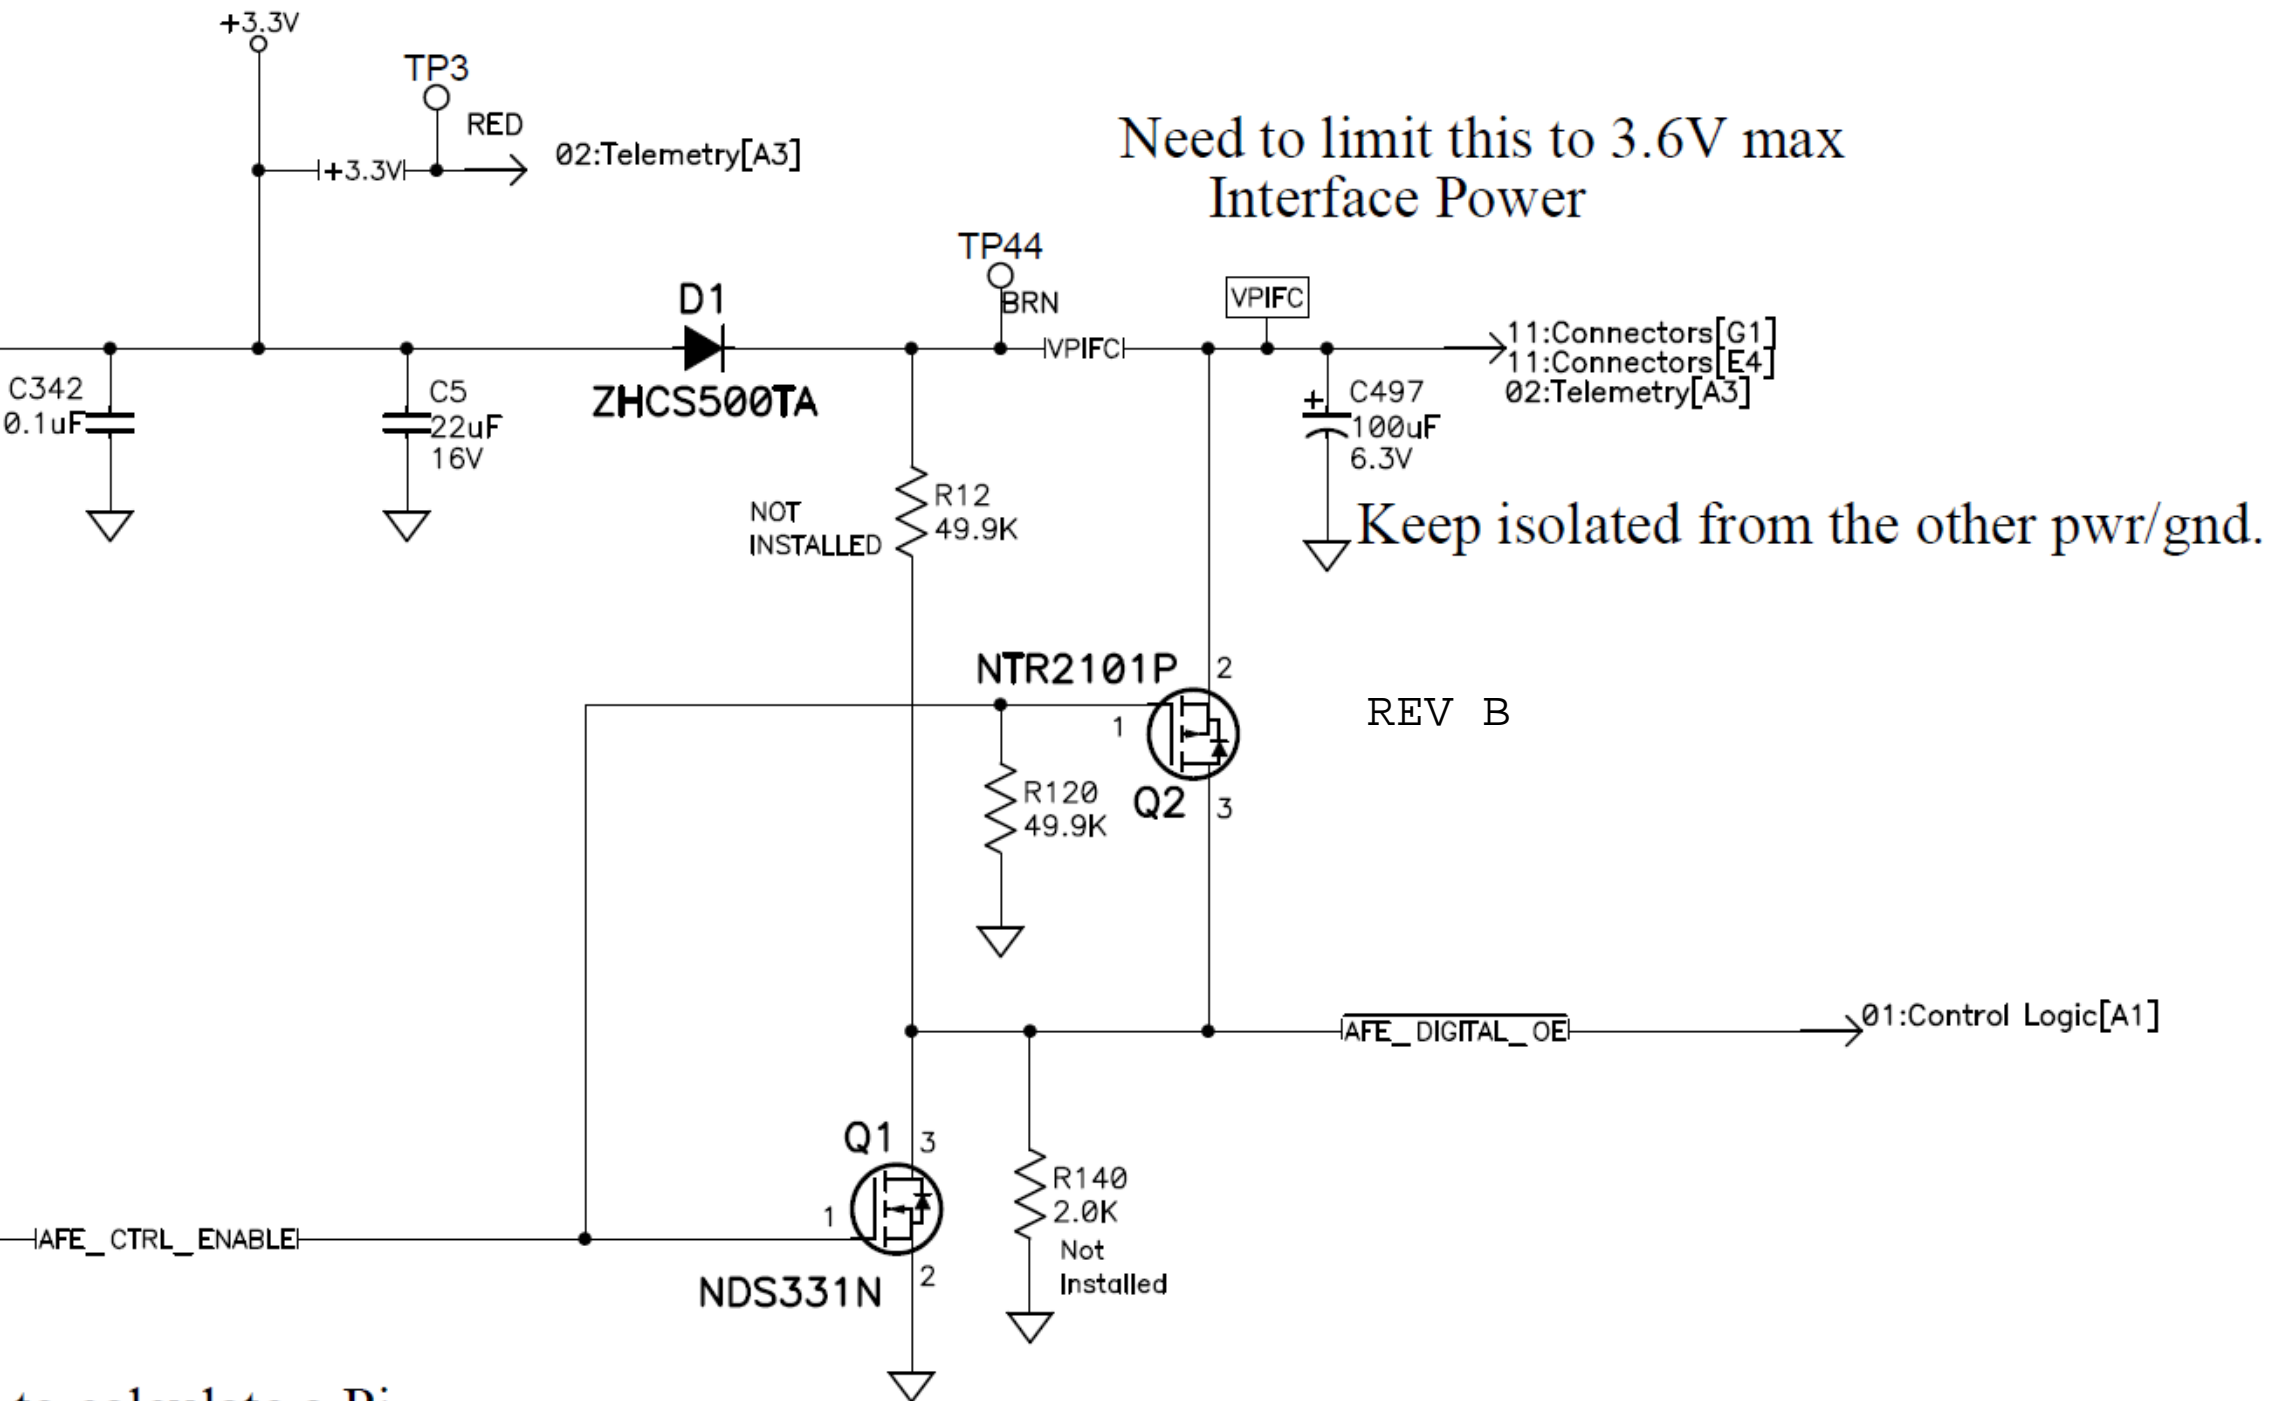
+3.3V

TP3

RED

+3.3V

02:Telemetry[A3]

Need to limit this to 3.6V max
Interface Power

TP44

BRN

VPIFC

D1

VPIFC

11:Connectors[G1]
11:Connectors[E4]
02:Telemetry[A3]

C342
0.1uF

C5
22uF
16V

ZHCS500TA

C497
100uF
6.3V

NOT INSTALLED

R12
49.9K

Keep isolated from the other pwr/gnd.

NTR2101P

2

1

REV B

R120
49.9K

Q2

3

AFE_ DIGITAL_ OE

01:Control Logic[A1]

Q1

3

1

R140
2.0K
Not Installed

AFE_ CTRL_ ENABLE

NDS331N

2

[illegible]